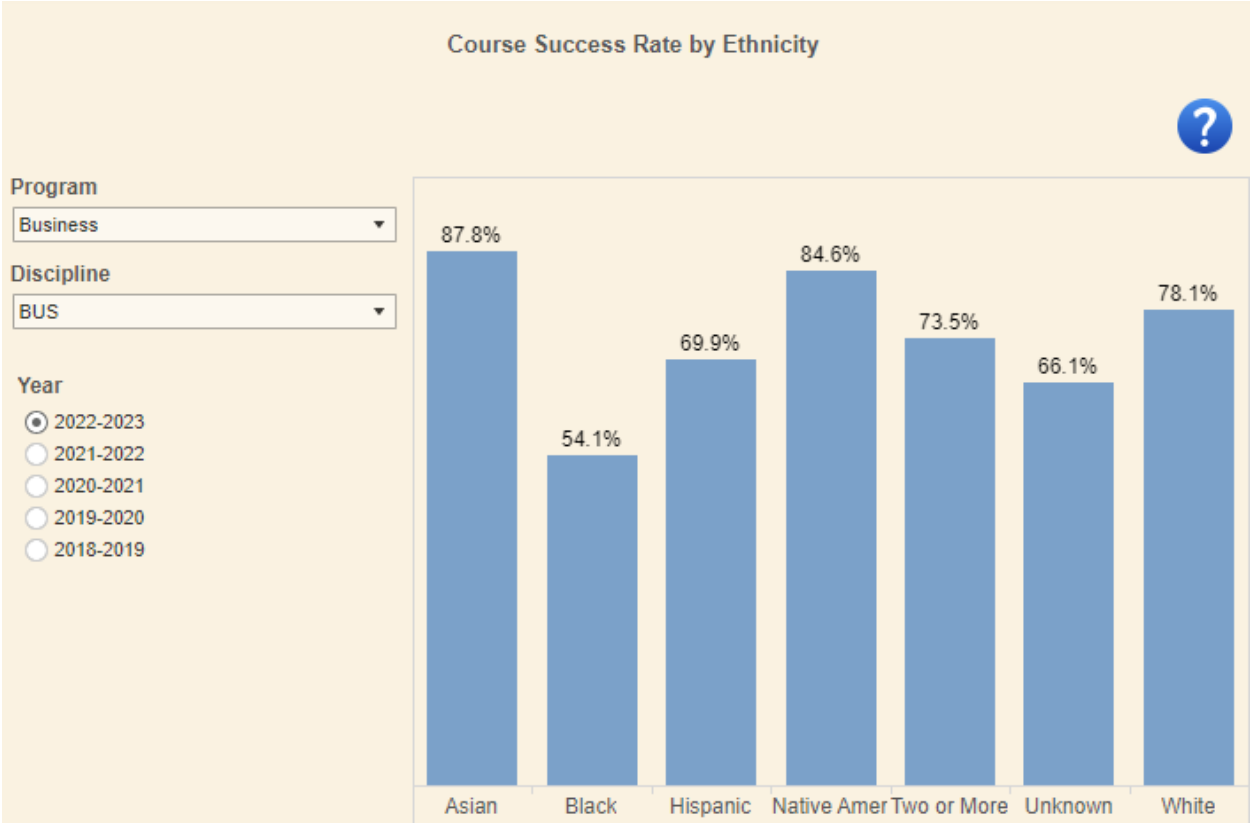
Course Success Rate by Ethnicity

?

Program
Business

Discipline
BUS

Year
2022-2023
2021-2022
2020-2021
2019-2020
2018-2019

87.8%
54.1%
69.9%
84.6%
73.5%
66.1%
78.1%

Asian
Black
Hispanic
Native Amer
Two or More
Unknown
White